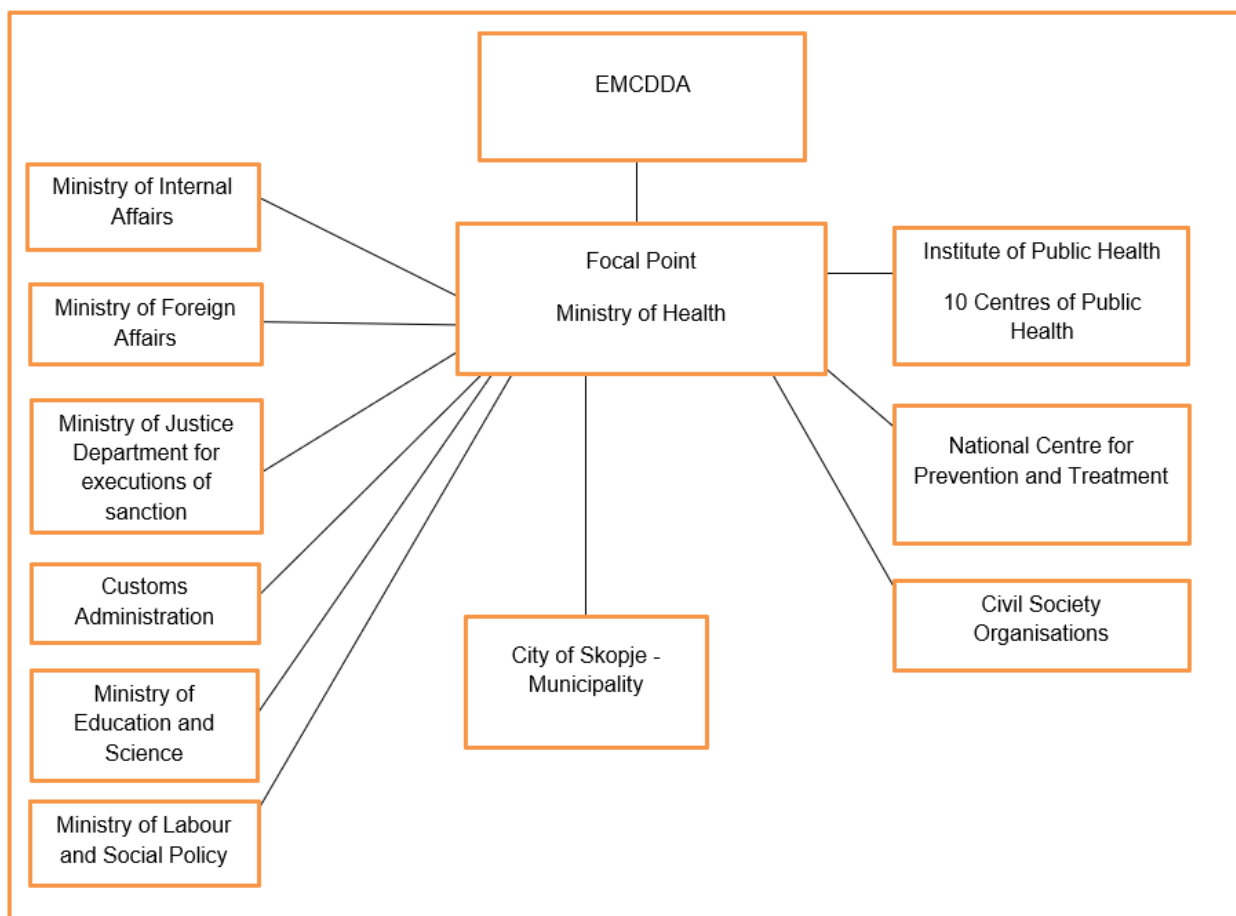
EMCDDA

Ministry of Internal Affairs

Ministry of Foreign Affairs

Ministry of Justice Department for executions of sanction

Customs Administration

Ministry of Education and Science

Ministry of Labour and Social Policy

Focal Point

Ministry of Health

City of Skopje - Municipality

Institute of Public Health

10 Centres of Public Health

National Centre for Prevention and Treatment

Civil Society Organisations